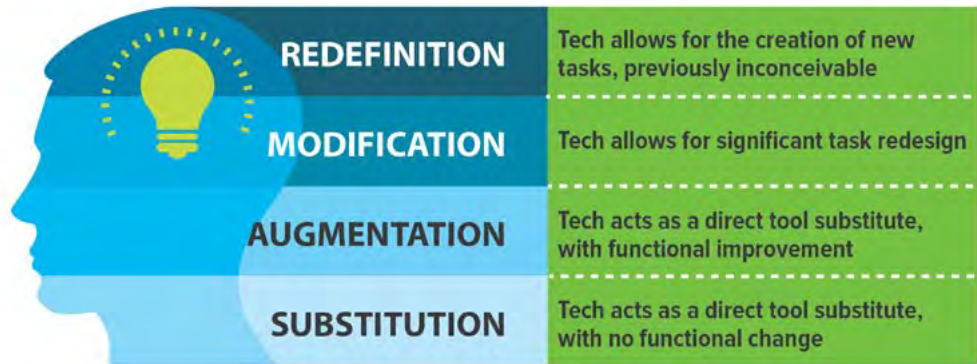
REDEFINITION
Tech allows for the creation of new tasks, previously inconceivable

MODIFICATION
Tech allows for significant task redesign

AUGMENTATION
Tech acts as a direct tool substitute, with functional improvement

SUBSTITUTION
Tech acts as a direct tool substitute, with no functional change